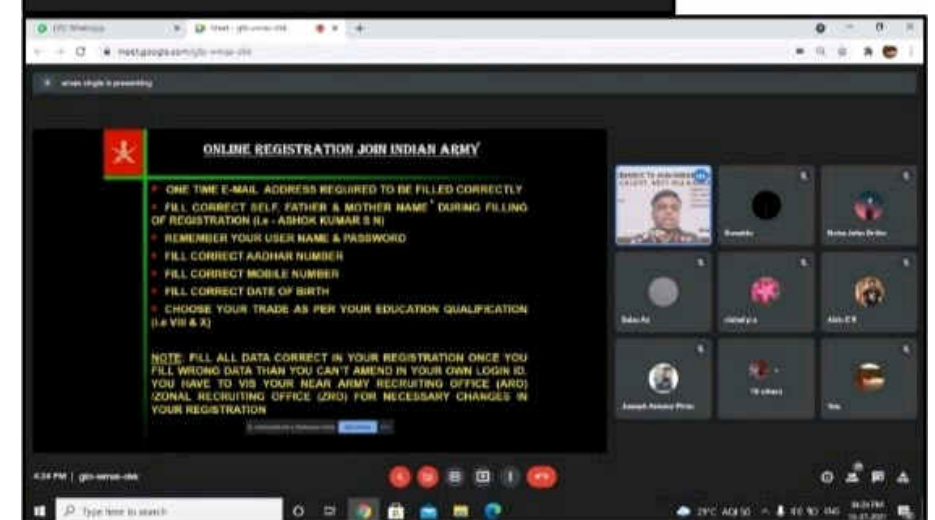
ONLINE REGISTRATION JOIN INDIAN ARMY

ONE TIME E-MAIL ADDRESS REQUIRED TO BE FILLED CORRECTLY

FILL CORRECT SELF, FATHER & MOTHER NAME' DURING FILLING OF REGISTRATION (i.e - ASHOK KUMAR S N)

REMEMBER YOUR USER NAME & PASSWORD

FILL CORRECT AADHAR NUMBER

FILL CORRECT MOBILE NUMBER

FILL CORRECT DATE OF BIRTH

CHOOSE YOUR TRADE AS PER YOUR EDUCATION QUALIFICATION (i.e VIII & X)

NOTE: FILL ALL DATA CORRECT IN YOUR REGISTRATION ONCE YOU FILL WRONG DATA THAN YOU CAN'T AMEND IN YOUR OWN LOGIN ID. YOU HAVE TO VIS YOUR NEAR ARMY RECRUITING OFFICE (ARO) /ZONAL RECRUITING OFFICE (ZRO) FOR NECESSARY CHANGES IN YOUR REGISTRATION

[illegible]

4:34 PM | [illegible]

Type here to search

29°C AQI 50